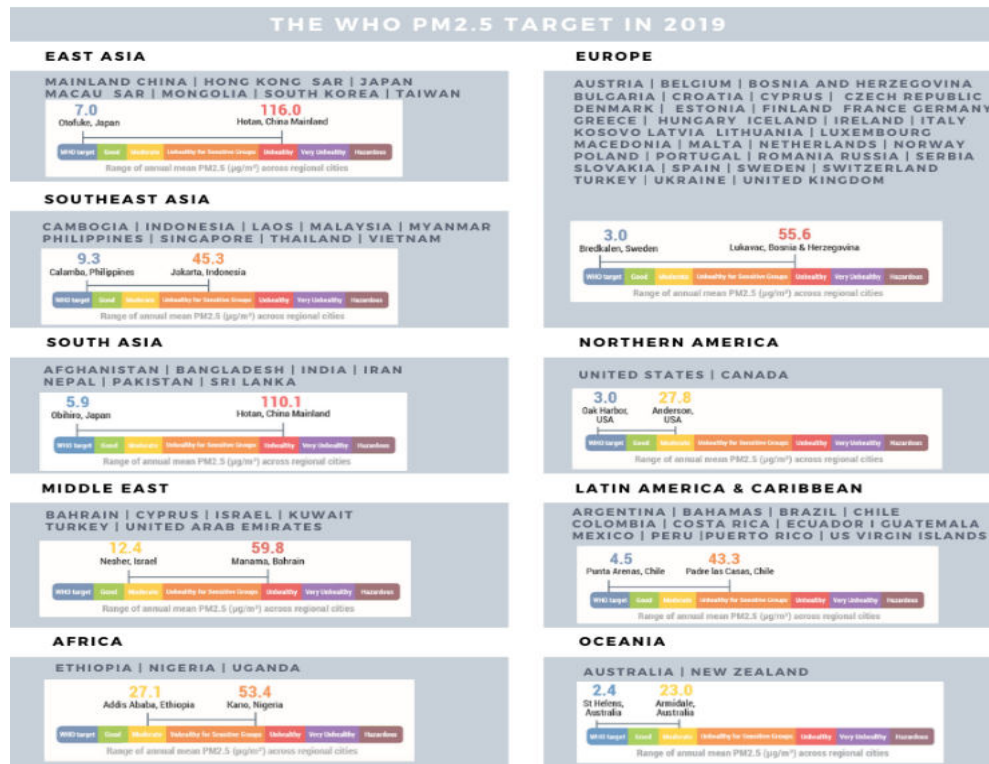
THE WHO PM2.5 TARGET IN 2019

EAST ASIA

MAINLAND CHINA | HONG KONG SAR | JAPAN MACAU SAR | MONGOLIA | SOUTH KOREA | TAIWAN

7.0
Otofuke, Japan
116.0
Hotan, China Mainland

WHO target | Good | Moderate | Unhealthy for Sensitive Groups | Unhealthy | Very Unhealthy | Hazardous

Range of annual mean PM2.5 (μg/m³) across regional cities

SOUTHEAST ASIA

CAMBOGIA | INDONESIA | LAOS | MALAYSIA | MYANMAR PHILIPPINES | SINGAPORE | THAILAND | VIETNAM

9.3
Calamba, Philippines
45.3
Jakarta, Indonesia

WHO target | Good | Moderate | Unhealthy for Sensitive Groups | Unhealthy | Very Unhealthy | Hazardous

Range of annual mean PM2.5 (μg/m³) across regional cities

SOUTH ASIA

AFGHANISTAN | BANGLADESH | INDIA | IRAN NEPAL | PAKISTAN | SRI LANKA

5.9
Obihiro, Japan
110.1
Hotan, China Mainland

WHO target | Good | Moderate | Unhealthy for Sensitive Groups | Unhealthy | Very Unhealthy | Hazardous

Range of annual mean PM2.5 (μg/m³) across regional cities

MIDDLE EAST

BAHRAIN | CYPRUS | ISRAEL | KUWAIT TURKEY | UNITED ARAB EMIRATES

12.4
Nesher, Israel
59.8
Manama, Bahrain

WHO target | Good | Moderate | Unhealthy for Sensitive Groups | Unhealthy | Very Unhealthy | Hazardous

Range of annual mean PM2.5 (μg/m³) across regional cities

AFRICA

ETHIOPIA | NIGERIA | UGANDA

27.1
Addis Ababa, Ethiopia
53.4
Kano, Nigeria

WHO target | Good | Moderate | Unhealthy for Sensitive Groups | Unhealthy | Very Unhealthy | Hazardous

Range of annual mean PM2.5 (μg/m³) across regional cities

EUROPE

AUSTRIA | BELGIUM | BOSNIA AND HERZEGOVINA BULGARIA | CROATIA | CYPRUS | CZECH REPUBLIC DENMARK | ESTONIA | FINLAND FRANCE GERMANY GREECE | HUNGARY ICELAND | IRELAND | ITALY KOSOVO LATVIA LITHUANIA | LUXEMBOURG MACEDONIA | MALTA | NETHERLANDS | NORWAY POLAND | PORTUGAL | ROMANIA RUSSIA | SERBIA SLOVAKIA | SPAIN | SWEDEN | SWITZERLAND TURKEY | UKRAINE | UNITED KINGDOM

3.0
Bredkalen, Sweden
55.6
Lukavac, Bosnia & Herzegovina

WHO target | Good | Moderate | Unhealthy for Sensitive Groups | Unhealthy | Very Unhealthy | Hazardous

Range of annual mean PM2.5 (μg/m³) across regional cities

NORTHERN AMERICA

UNITED STATES | CANADA

3.0
Oak Harbor, USA
27.8
Anderson, USA

WHO target | Good | Moderate | Unhealthy for Sensitive Groups | Unhealthy | Very Unhealthy | Hazardous

Range of annual mean PM2.5 (μg/m³) across regional cities

LATIN AMERICA & CARIBBEAN

ARGENTINA | BAHAMAS | BRAZIL | CHILE COLOMBIA | COSTA RICA | ECUADOR I GUATEMALA MEXICO | PERU |PUERTO RICO | US VIRGIN ISLANDS

4.5
Punta Arenas, Chile
43.3
Padre las Casas, Chile

WHO target | Good | Moderate | Unhealthy for Sensitive Groups | Unhealthy | Very Unhealthy | Hazardous

Range of annual mean PM2.5 (μg/m³) across regional cities

OCEANIA

AUSTRALIA | NEW ZEALAND

2.4
St Helens, Australia
23.0
Armidale, Australia

WHO target | Good | Moderate | Unhealthy for Sensitive Groups | Unhealthy | Very Unhealthy | Hazardous

Range of annual mean PM2.5 (μg/m³) across regional cities